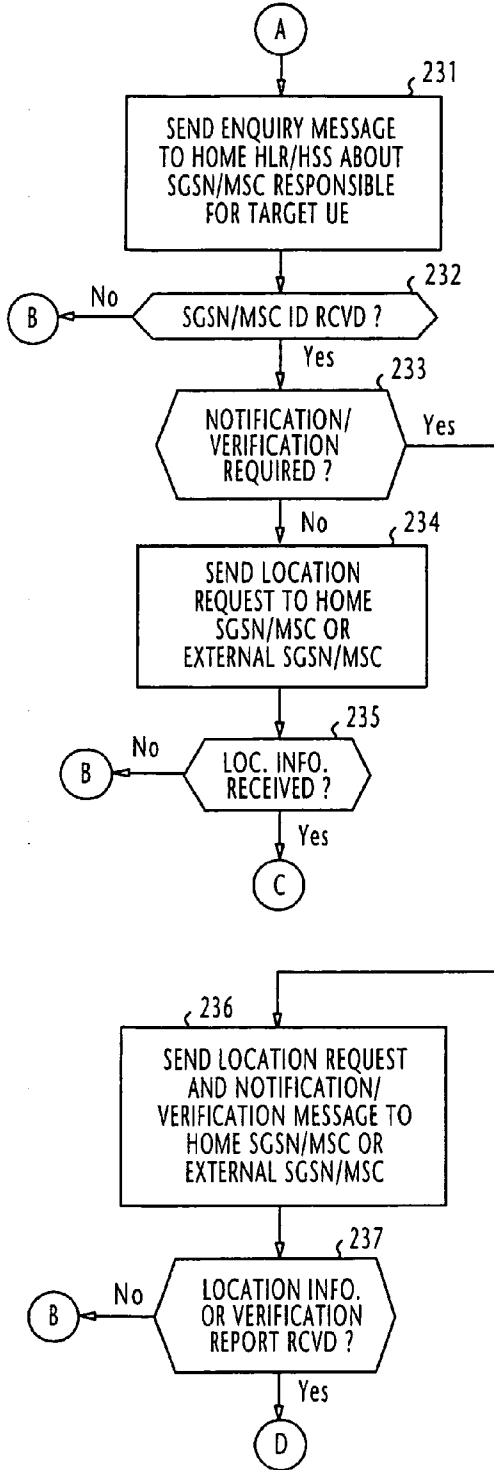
A

231

SEND ENQUIRY MESSAGE TO HOME HLR/HSS ABOUT SGSN/MSC RESPONSIBLE FOR TARGET UE

232

No

B

SGSN/MSC ID RCVD ?

Yes

233

NOTIFICATION/ VERIFICATION REQUIRED ?

Yes

No

234

SEND LOCATION REQUEST TO HOME SGSN/MSC OR EXTERNAL SGSN/MSC

235

No

B

LOC. INFO. RECEIVED ?

Yes

C

236

SEND LOCATION REQUEST AND NOTIFICATION/ VERIFICATION MESSAGE TO HOME SGSN/MSC OR EXTERNAL SGSN/MSC

237

No

B

LOCATION INFO. OR VERIFICATION REPORT RCVD ?

Yes

D